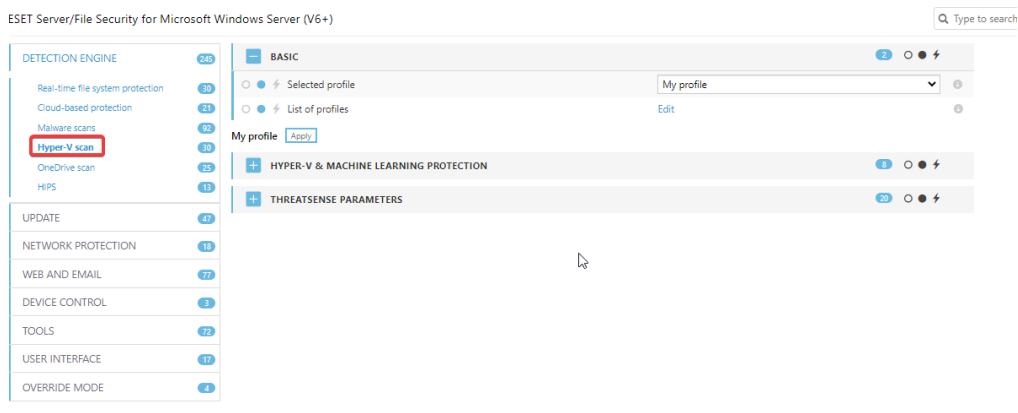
ESET Server/File Security for Microsoft Windows Server (V6+)

Type to search

DETECTION ENGINE 245
Real-time file system protection 30
Cloud-based protection 21
Malware scans 92
Hyper-V scan 30
OneDrive scan 25
HIPS 13
UPDATE 47
NETWORK PROTECTION 18
WEB AND EMAIL 77
DEVICE CONTROL 3
TOOLS 72
USER INTERFACE 17
OVERRIDE MODE 4

BASIC 2
Selected profile My profile
List of profiles Edit

My profile Apply

HYPER-V & MACHINE LEARNING PROTECTION 8

THREATSENSE PARAMETERS 20